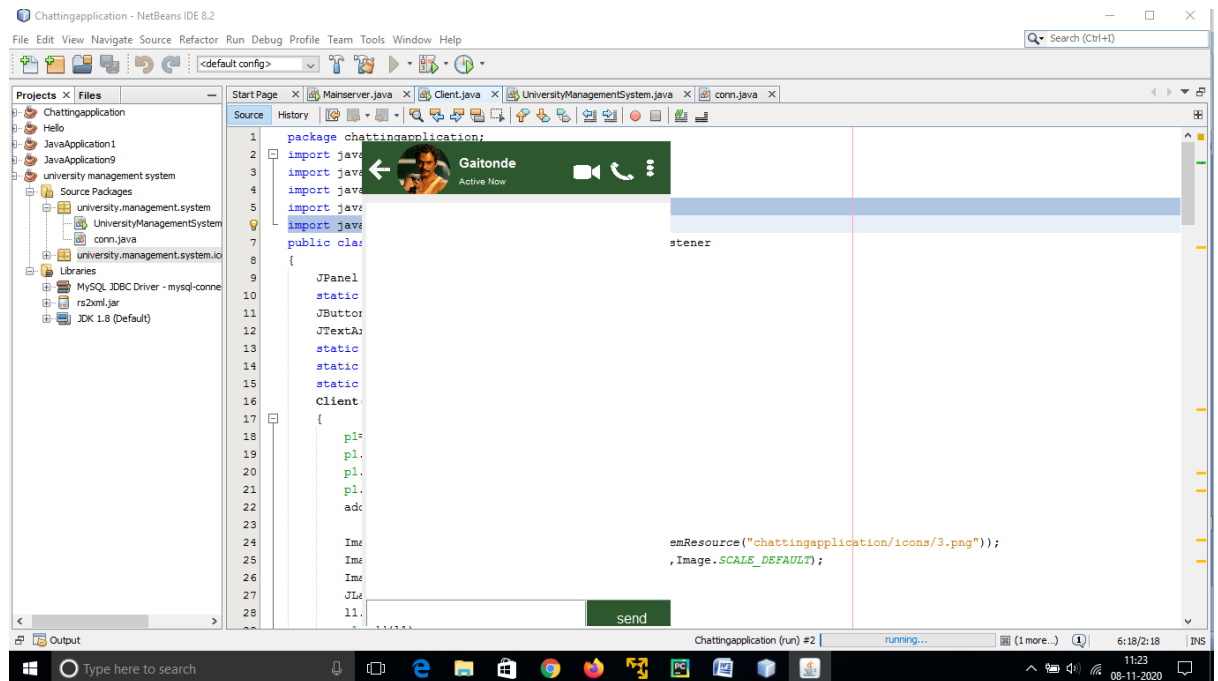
Chattingapplication - NetBeans IDE 8.2

File Edit View Navigate Source Refactor Run Debug Profile Team Tools Window Help

Search (Ctrl+I)

<default config>

Projects × Files

Chattingapplication
Hello
JavaApplication1
JavaApplication9
university management system
Source Packages
university.management.system
UniversityManagementSystem
conn.java
university.management.system.ic
Libraries
MySQL JDBC Driver - mysql-conne
rs2xml.jar
JDK 1.8 (Default)

Start Page × Mainserver.java × Client.java × UniversityManagementSystem.java × conn.java ×

Source History

1 package chattingapplication;
2 import java
3 import java
4 import java
5 import java
6 import java
7 public clas stener
8 {
9 JPanel
10 static
11 JButton
12 JTextAr
13 static
14 static
15 static
16 Client
17 {
18 p1=
19 p1.
20 p1.
21 p1.
22 add
23
24 Ima emResource("chattingapplication/icons/3.png"));
25 Ima ,Image.SCALE_DEFAULT);
26 Ima
27 JLa
28 l1.

Gaitonde
Active Now

send

Output

Chattingapplication (run) #2 running... (1 more...) 6:18/2:18 INS

Type here to search

11:23
08-11-2020